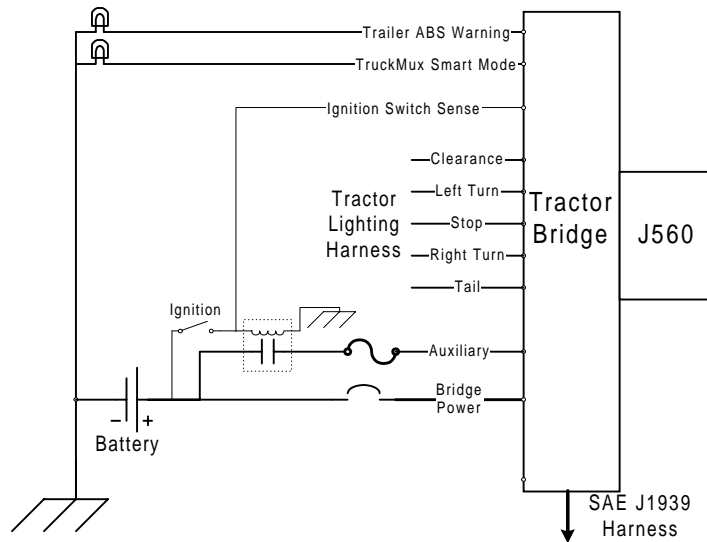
Trailer ABS Warning
TruckMux Smart Mode
Ignition Switch Sense
Clearance
Left Turn
Stop
Right Turn
Tail
Tractor Lighting Harness
Tractor Bridge
J560
Ignition
Auxiliary
Bridge Power
– +
Battery
SAE J1939 Harness